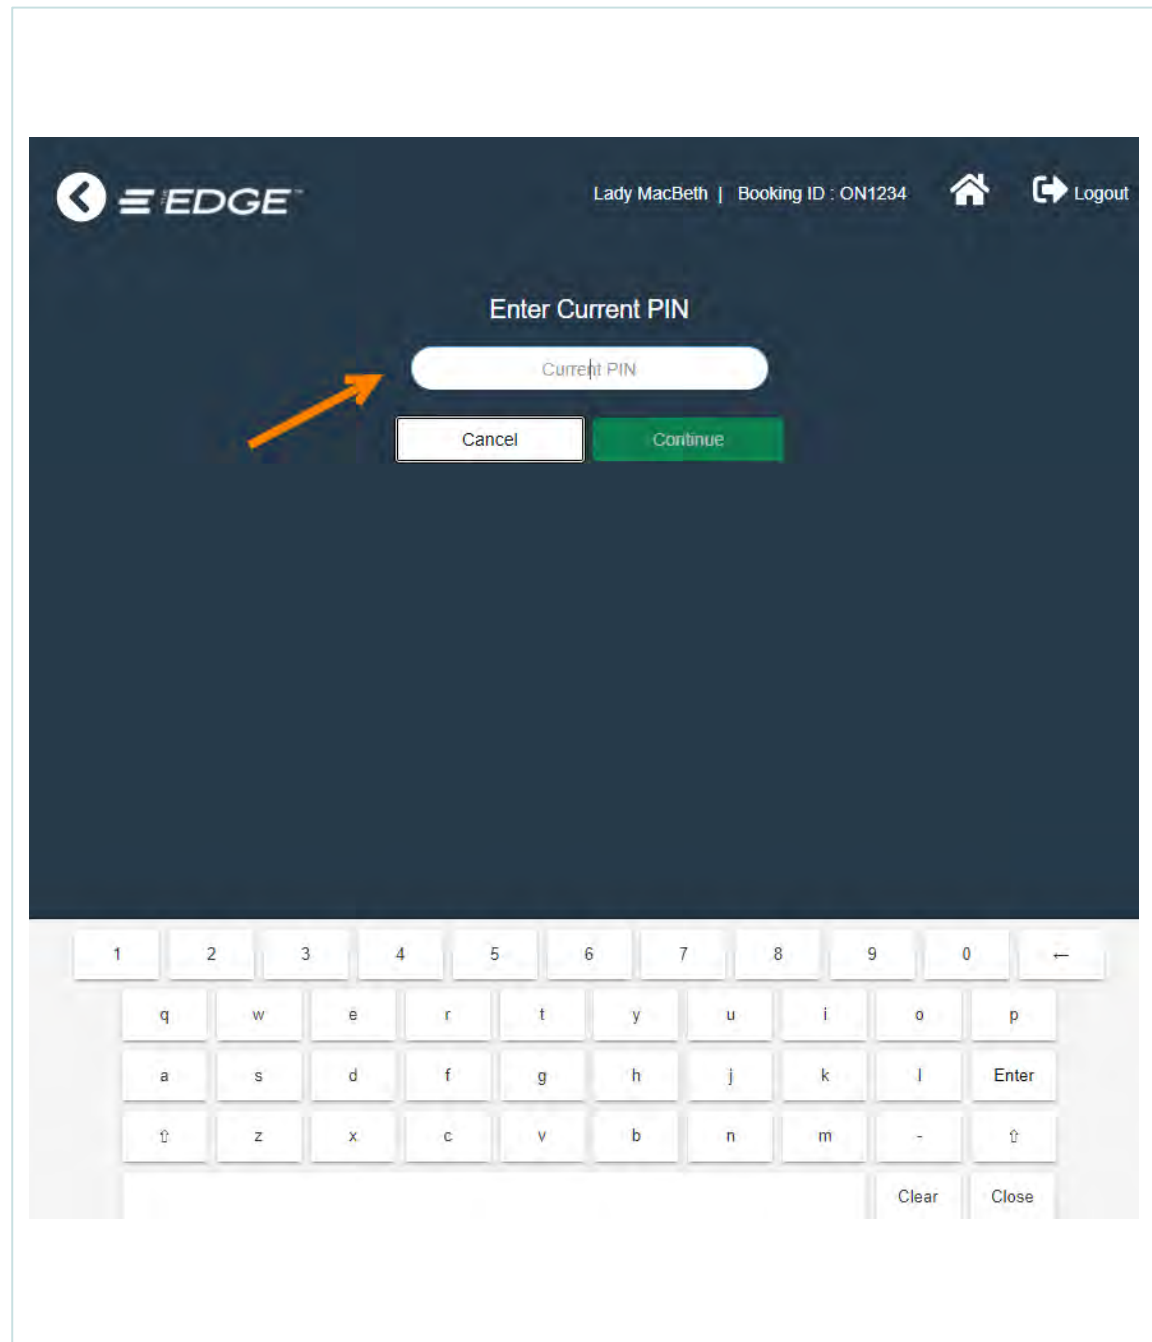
EDGE

Lady MacBeth | Booking ID : ON1234

Logout

Enter Current PIN

Current PIN

Cancel

Continue

1 2 3 4 5 6 7 8 9 0 ←

q w e r t y u i o p

a s d f g h j k l Enter

⇧ z x c v b n m - ⇧

Clear Close